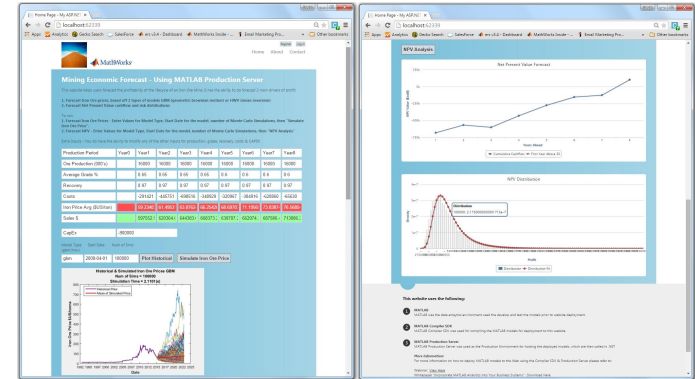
Home Page - My ASP.NET

localhost:62339

Apps Analytics Gecko Search SalesForce Dashboard MathWorks Inside Email Marketing Pro Other bookmarks

MathWorks

Register Log in

Home About Contact

Mining Economic Forecast - Using MATLAB Production Server

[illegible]

| Production Period | Year0 | Year1 | Year2 | Year3 | Year4 | Year5 | Year6 | Year7 | Year8 |
|---|---|---|---|---|---|---|---|---|---|
| Ore Production (000's) | | 16000 | 16000 | 16000 | 16000 | 16000 | 16000 | 16000 | 16000 |
| Average Grade % | | 0.65 | 0.65 | 0.65 | 0.6 | 0.6 | 0.6 | 0.6 | 0.6 |
| Recovery | | 0.97 | 0.97 | 0.97 | 0.97 | 0.97 | 0.97 | 0.97 | 0.97 |
| Costs | | -291421 | -445751 | -408516 | -348929 | -326667 | -364816 | -426590 | -455030 |
| Iron Price Avg ($US/ton) | | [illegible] | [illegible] | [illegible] | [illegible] | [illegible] | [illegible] | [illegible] | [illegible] |
| Sales $ | | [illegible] | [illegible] | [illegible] | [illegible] | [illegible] | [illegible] | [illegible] | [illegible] |

CapEx -960000

gbm 2008-04-01 160000 Plot Historical Simulate Iron Ore Price

Historical & Simulated Iron Ore Prices GBM
Num of Sims = 160000
Simulation Time = 2.11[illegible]

Historical Price
Mean of Simulated Prices

Date

NPV Analysis

Net Present Value Forecast

Years Ahead

Cumulative Cashflow First Year Above 0

NPV Distribution

Distribution

Distribution Distribution Fit

This website uses the following:

MATLAB
MATLAB Compiler SDK
MATLAB Production Server
More Information

Webinar: Gecko Mesh